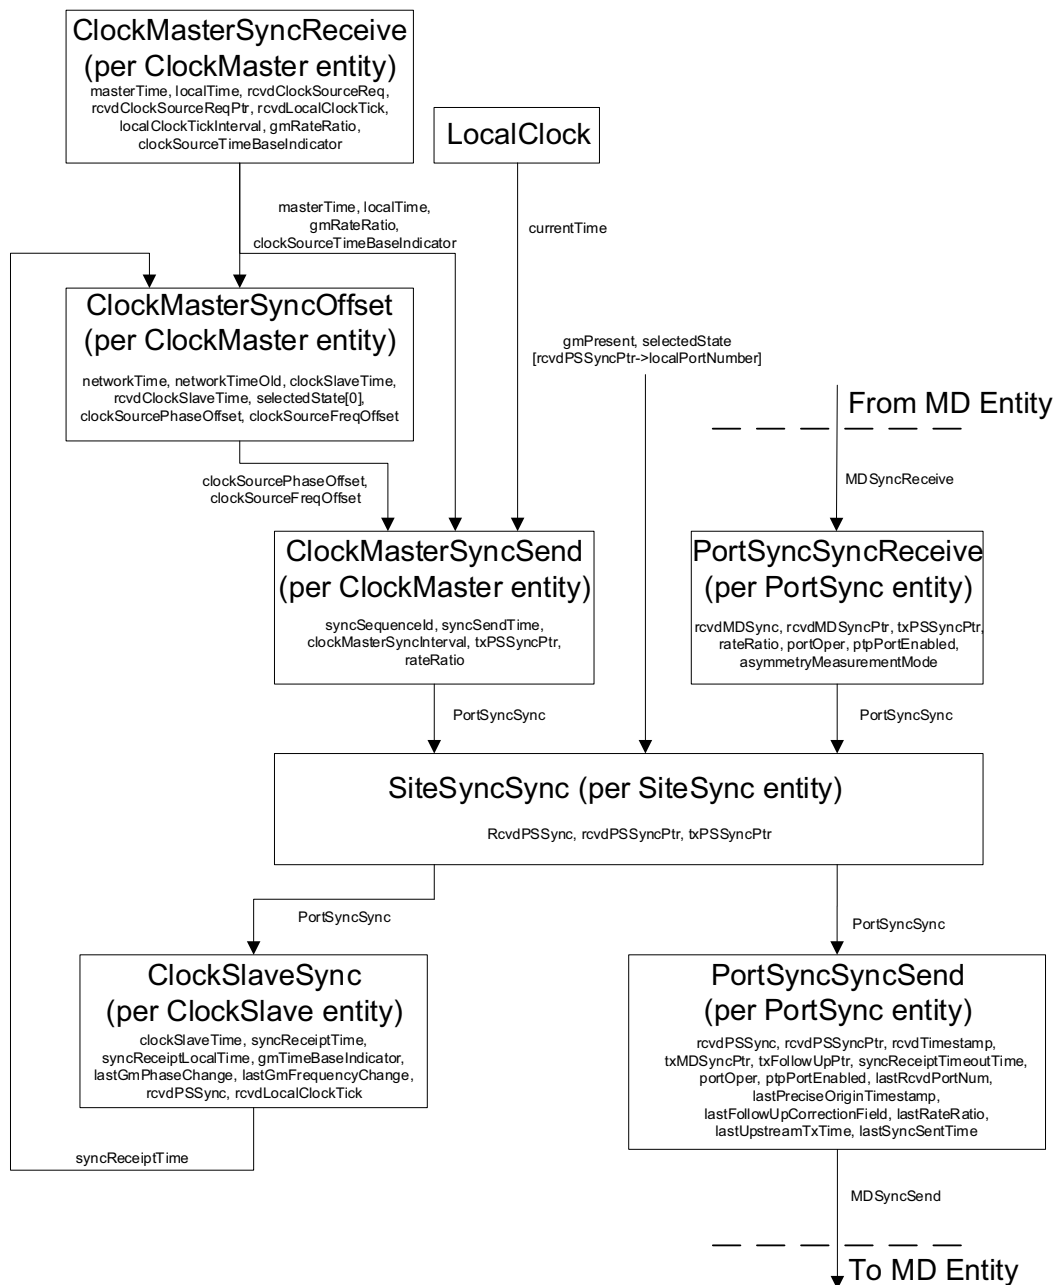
ClockMasterSyncReceive
(per ClockMaster entity)
masterTime, localTime, rcvdClockSourceReq, rcvdClockSourceReqPtr, rcvdLocalClockTick, localClockTickInterval, gmRateRatio, clockSourceTimeBaseIndicator

LocalClock

masterTime, localTime, gmRateRatio, clockSourceTimeBaseIndicator

currentTime

ClockMasterSyncOffset
(per ClockMaster entity)
networkTime, networkTimeOld, clockSlaveTime, rcvdClockSlaveTime, selectedState[0], clockSourcePhaseOffset, clockSourceFreqOffset

gmPresent, selectedState [rcvdPSSyncPtr->localPortNumber]

From MD Entity

MDSyncReceive

clockSourcePhaseOffset, clockSourceFreqOffset

ClockMasterSyncSend
(per ClockMaster entity)
syncSequenceId, syncSendTime, clockMasterSyncInterval, txPSSyncPtr, rateRatio

PortSyncSyncReceive
(per PortSync entity)
rcvdMDSync, rcvdMDSyncPtr, txPSSyncPtr, rateRatio, portOper, ptpPortEnabled, asymmetryMeasurementMode

PortSyncSync

PortSyncSync

SiteSyncSync (per SiteSync entity)
RcvdPSSync, rcvdPSSyncPtr, txPSSyncPtr

PortSyncSync

PortSyncSync

ClockSlaveSync
(per ClockSlave entity)
clockSlaveTime, syncReceiptTime, syncReceiptLocalTime, gmTimeBaseIndicator, lastGmPhaseChange, lastGmFrequencyChange, rcvdPSSync, rcvdLocalClockTick

PortSyncSyncSend
(per PortSync entity)
rcvdPSSync, rcvdPSSyncPtr, rcvdTimestamp, txMDSyncPtr, txFollowUpPtr, syncReceiptTimeoutTime, portOper, ptpPortEnabled, lastRcvdPortNum, lastPreciseOriginTimestamp, lastFollowUpCorrectionField, lastRateRatio, lastUpstreamTxTime, lastSyncSentTime

syncReceiptTime

MDSyncSend

To MD Entity